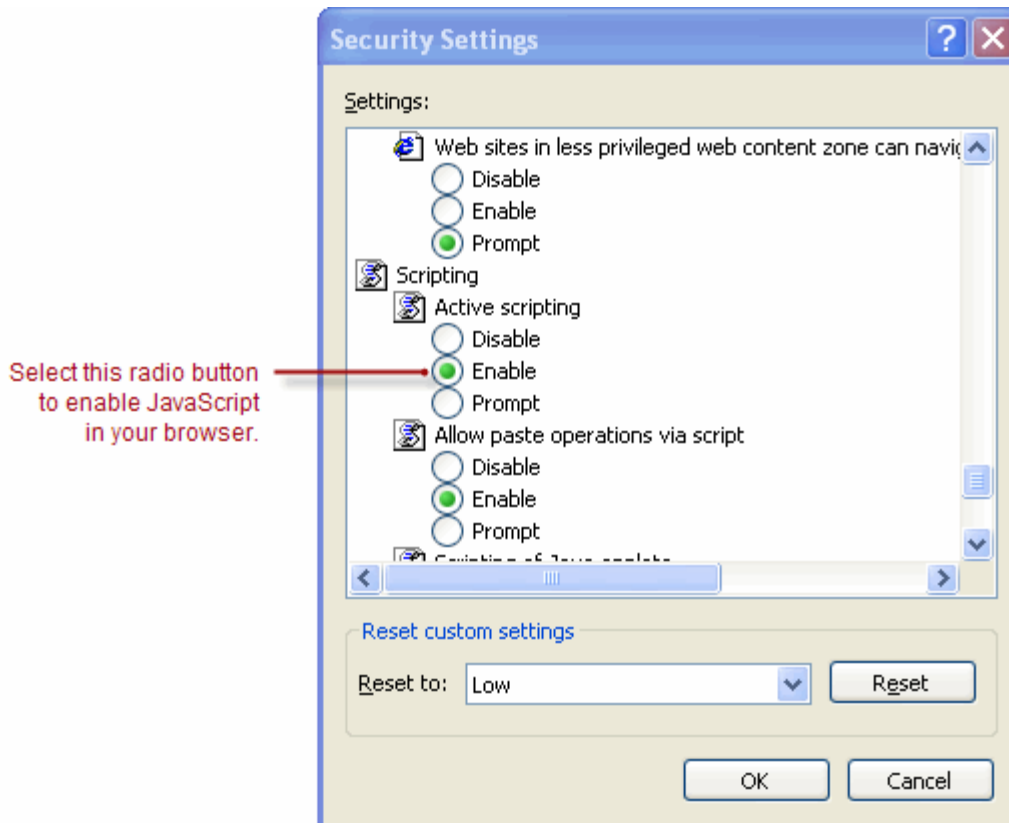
Security Settings

Settings:

Web sites in less privileged web content zone can navi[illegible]
Disable
Enable
Prompt
Scripting
Active scripting
Disable
Enable
Prompt
Allow paste operations via script
Disable
Enable
Prompt
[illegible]

Select this radio button to enable JavaScript in your browser.

Reset custom settings

Reset to: Low

Reset

OK

Cancel